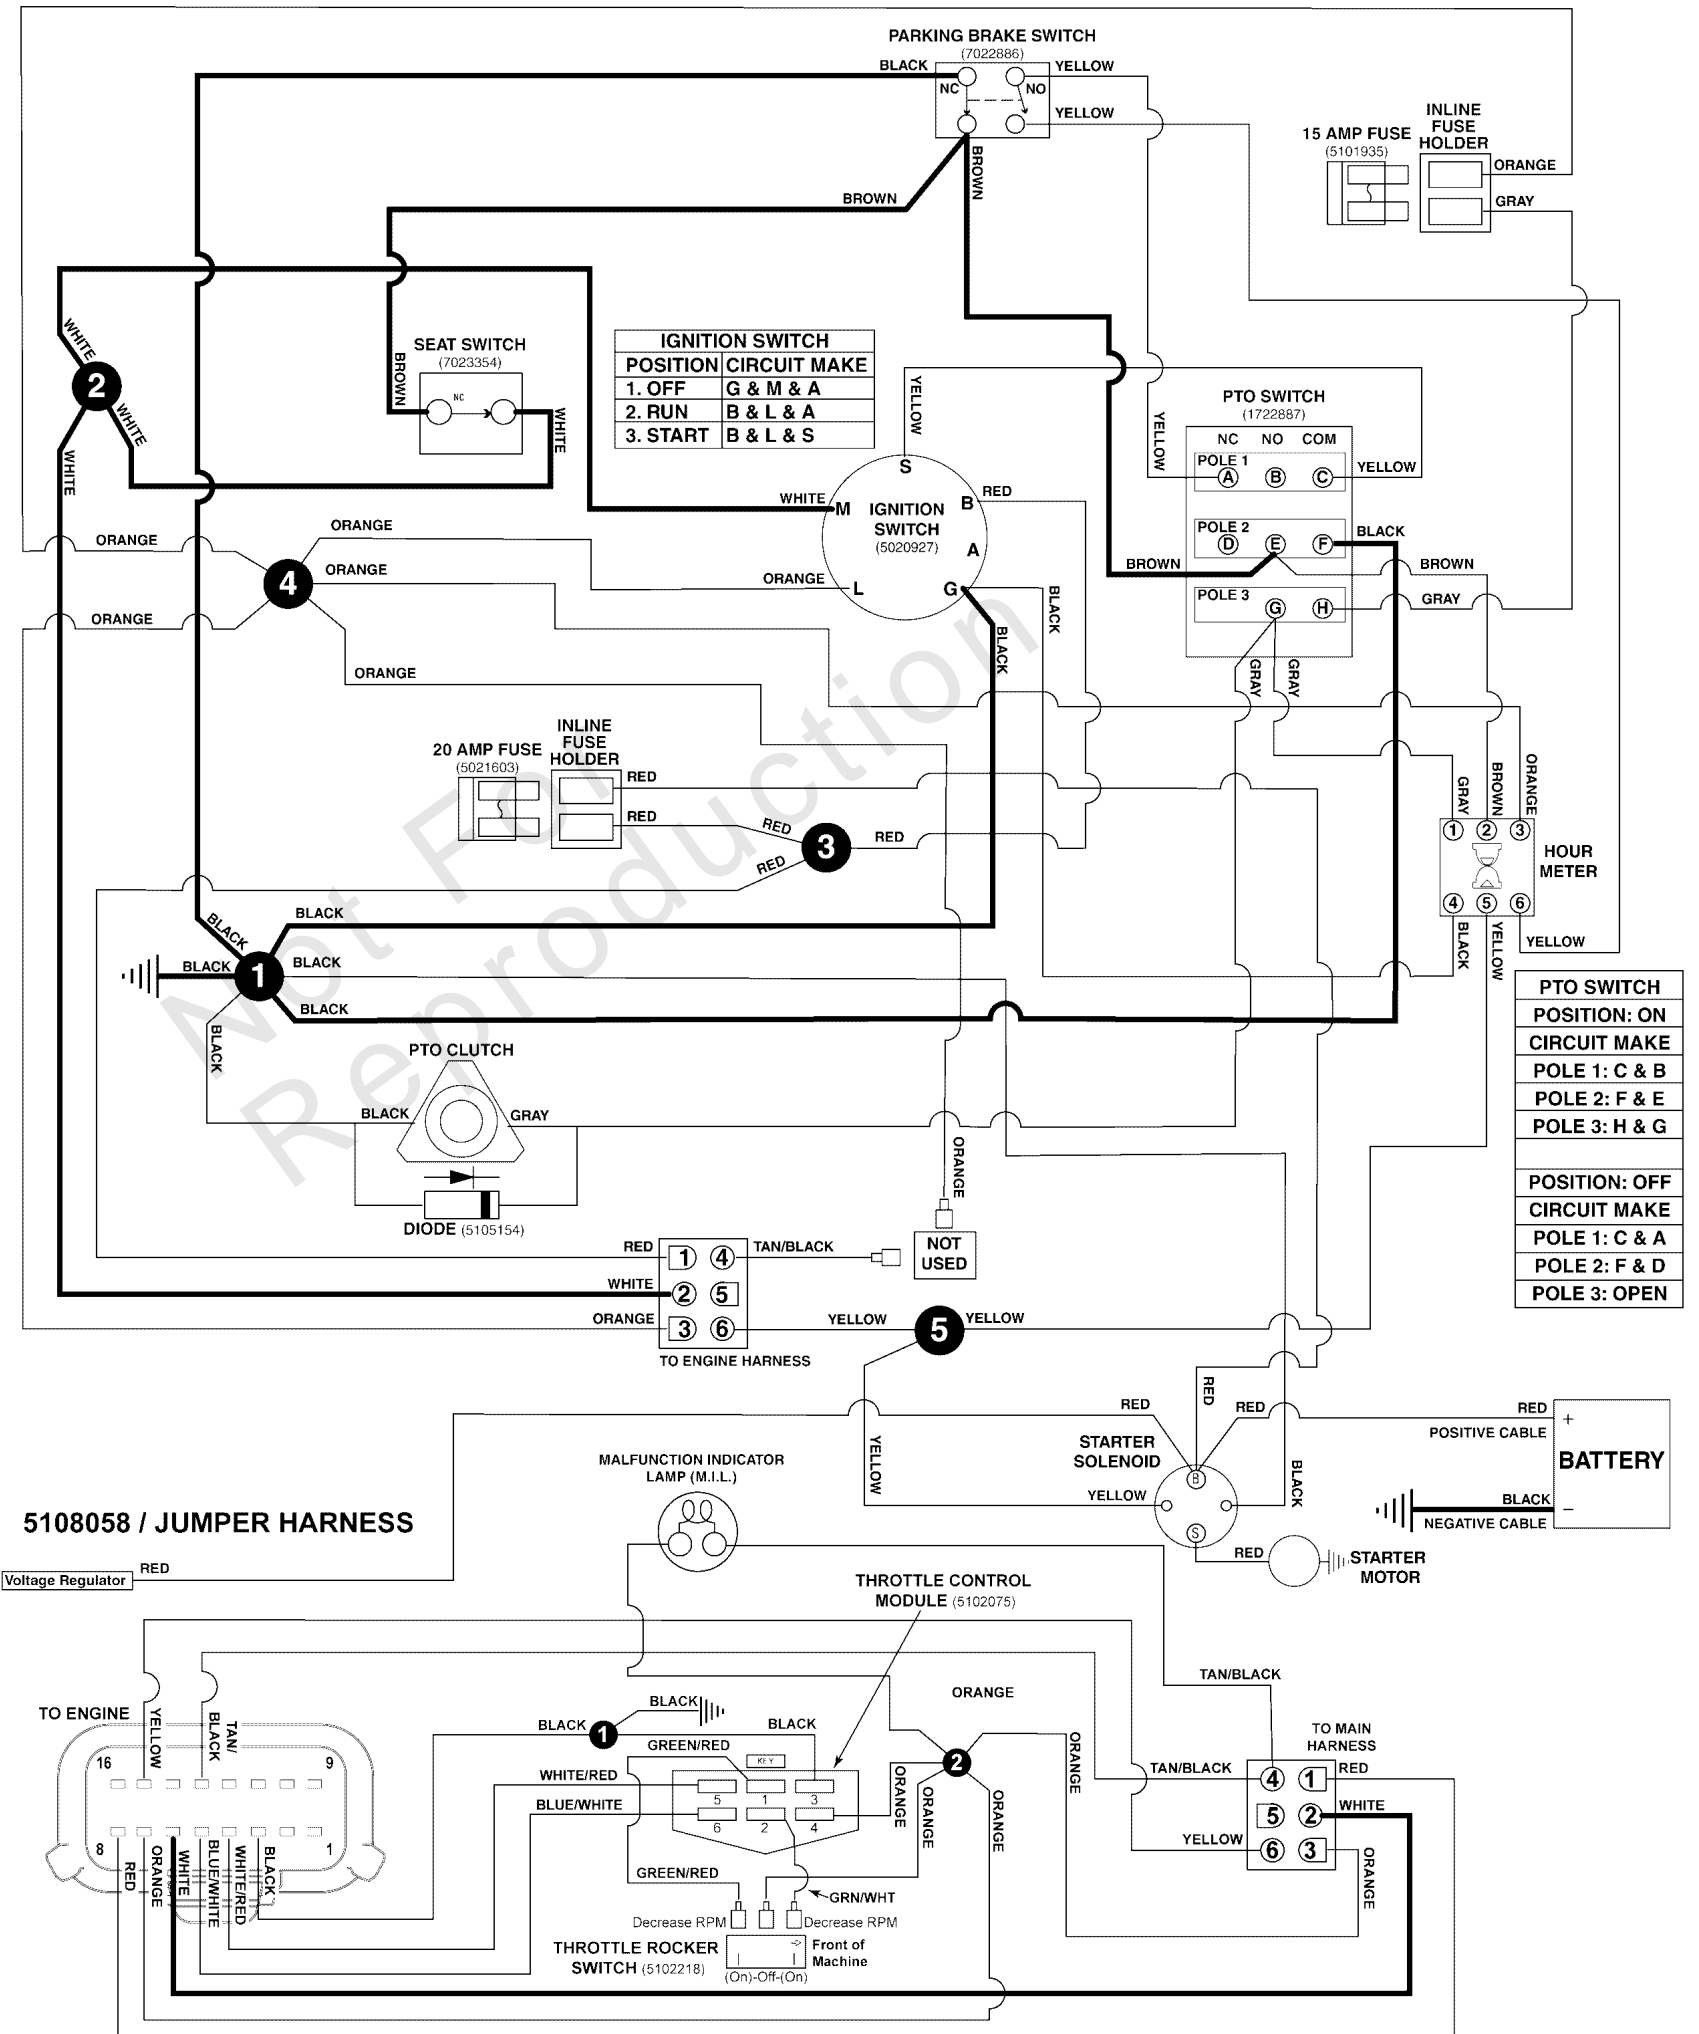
PARKING BRAKE SWITCH
(7022886)
BLACK
YELLOW
NC
NO
YELLOW
BROWN
BROWN

15 AMP FUSE
(5101935)
INLINE FUSE HOLDER
ORANGE
GRAY

WHITE
2
WHITE
WHITE

SEAT SWITCH
(7023354)
BROWN
NC
WHITE

| IGNITION SWITCH | |
|---|---|
| POSITION | CIRCUIT MAKE |
| 1. OFF | G & M & A |
| 2. RUN | B & L & A |
| 3. START | B & L & S |

YELLOW
S
WHITE
M
IGNITION SWITCH
(5020927)
B
RED
A
ORANGE
L
G
BLACK
BLACK

PTO SWITCH
(1722887)
YELLOW
NC NO COM
POLE 1
A B C
YELLOW
POLE 2
D E F
BLACK
BROWN
BROWN
POLE 3
G H
GRAY
GRAY
GRAY

ORANGE
ORANGE
4
ORANGE
ORANGE
ORANGE

20 AMP FUSE
(5021603)
INLINE FUSE HOLDER
RED
RED
RED
3
RED
RED

GRAY
BROWN
ORANGE
1 2 3
HOUR METER
4 5 6
BLACK
YELLOW
YELLOW

BLACK
BLACK
BLACK
1
BLACK
BLACK
BLACK

| PTO SWITCH |
|---|
| POSITION: ON |
| CIRCUIT MAKE |
| POLE 1: C & B |
| POLE 2: F & E |
| POLE 3: H & G |
| |
| POSITION: OFF |
| CIRCUIT MAKE |
| POLE 1: C & A |
| POLE 2: F & D |
| POLE 3: OPEN |

PTO CLUTCH
BLACK
GRAY
DIODE (5105154)
ORANGE
NOT USED

RED 1 4 TAN/BLACK
WHITE 2 5
ORANGE 3 6
YELLOW
5
YELLOW
TO ENGINE HARNESS

RED
RED
RED
RED
POSITIVE CABLE
BATTERY
YELLOW
STARTER SOLENOID
YELLOW
BLACK
B
S
BLACK
NEGATIVE CABLE
RED
STARTER MOTOR

Not For Reproduction

MALFUNCTION INDICATOR LAMP (M.I.L.)

5108058 / JUMPER HARNESS

Voltage Regulator
RED

THROTTLE CONTROL MODULE (5102075)
TAN/BLACK
ORANGE

TO ENGINE
YELLOW
TAN/ BLACK
16
9
8
1
RED
ORANGE
WHITE
BLUE/WHITE
WHITE/RED
BLACK

BLACK
BLACK
1
BLACK
GREEN/RED
KEY
WHITE/RED
5 1 3
BLUE/WHITE
6 2 4
2
ORANGE
ORANGE
ORANGE
ORANGE
GREEN/RED
GRN/WHT
Decrease RPM
Decrease RPM
THROTTLE ROCKER SWITCH (5102218)
Front of Machine
(On)-Off-(On)

TO MAIN HARNESS
TAN/BLACK
4 1 RED
5 2 WHITE
YELLOW
6 3
ORANGE